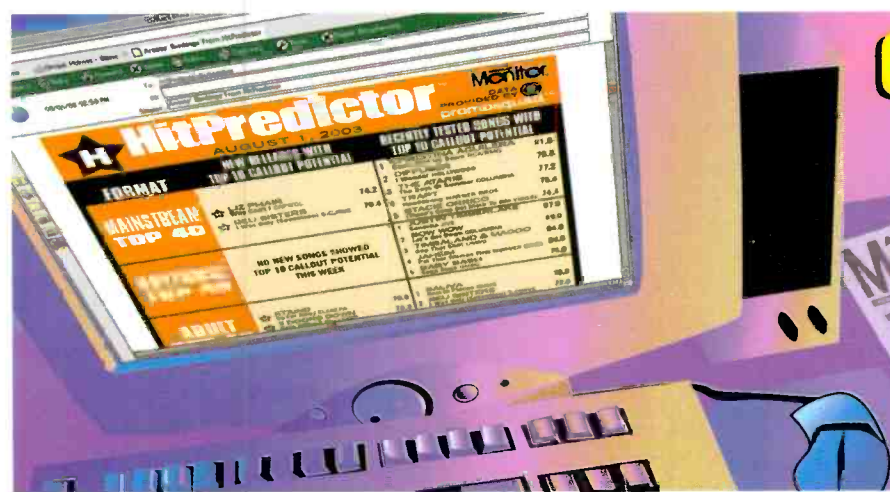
Monitor
DATA PROVIDED BY promosquad
HitPredictor
AUGUST 1, 2003
NEW RELEASES WITH TOP 10 CALLOUT POTENTIAL
RECENTLY TESTED SONGS WITH TOP 10 CALLOUT POTENTIAL
FORMAT
MAINSTREAM TOP 40
LIZ PHAIR
DELI SISTERS
76.2
70.4
NO NEW SONGS SHOWED TOP 10 CALLOUT POTENTIAL THIS WEEK
ADULT
STAIND
THE ATARIS
TRAPT
STACIE ORRICO
BOW WOW
TIMBALAND & MAGOO
BABY BASH
81.0
78.5
77.2
76.6
74.4
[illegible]